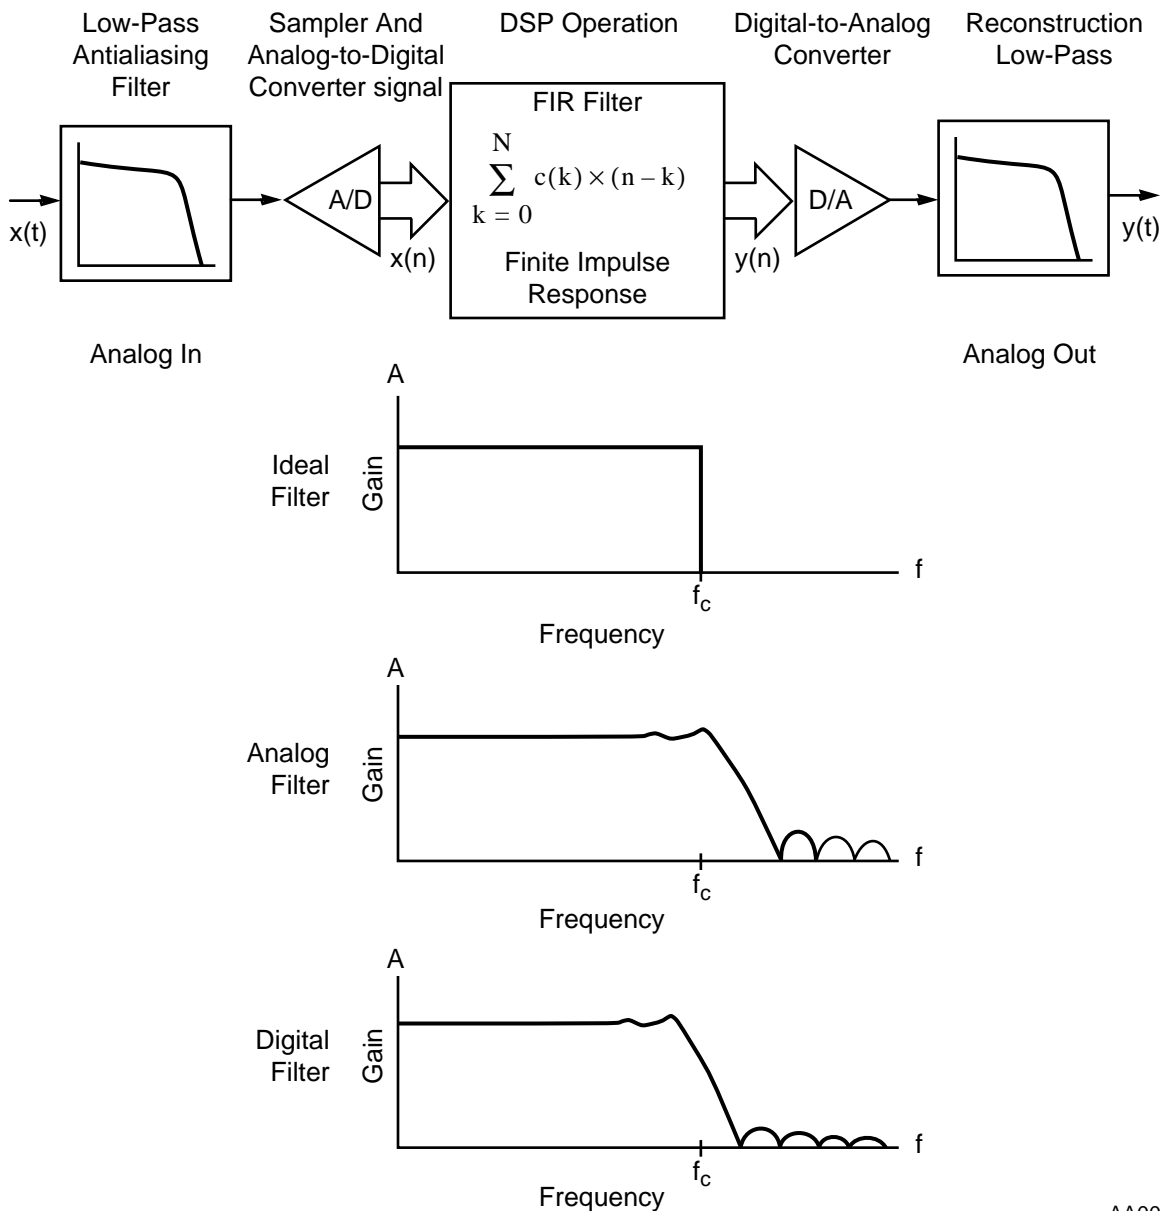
Low-Pass Antialiasing Filter

Sampler And Analog-to-Digital Converter signal

DSP Operation

Digital-to-Analog Converter

Reconstruction Low-Pass

x(t)

A/D

x(n)

FIR Filter

$\sum_{k=0}^{N} c(k) \times (n-k)$

Finite Impulse Response

y(n)

D/A

y(t)

Analog In

Analog Out

A

Ideal Filter

Gain

$f_c$

f

Frequency

A

Analog Filter

Gain

$f_c$

f

Frequency

A

Digital Filter

Gain

$f_c$

f

Frequency

AA0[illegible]